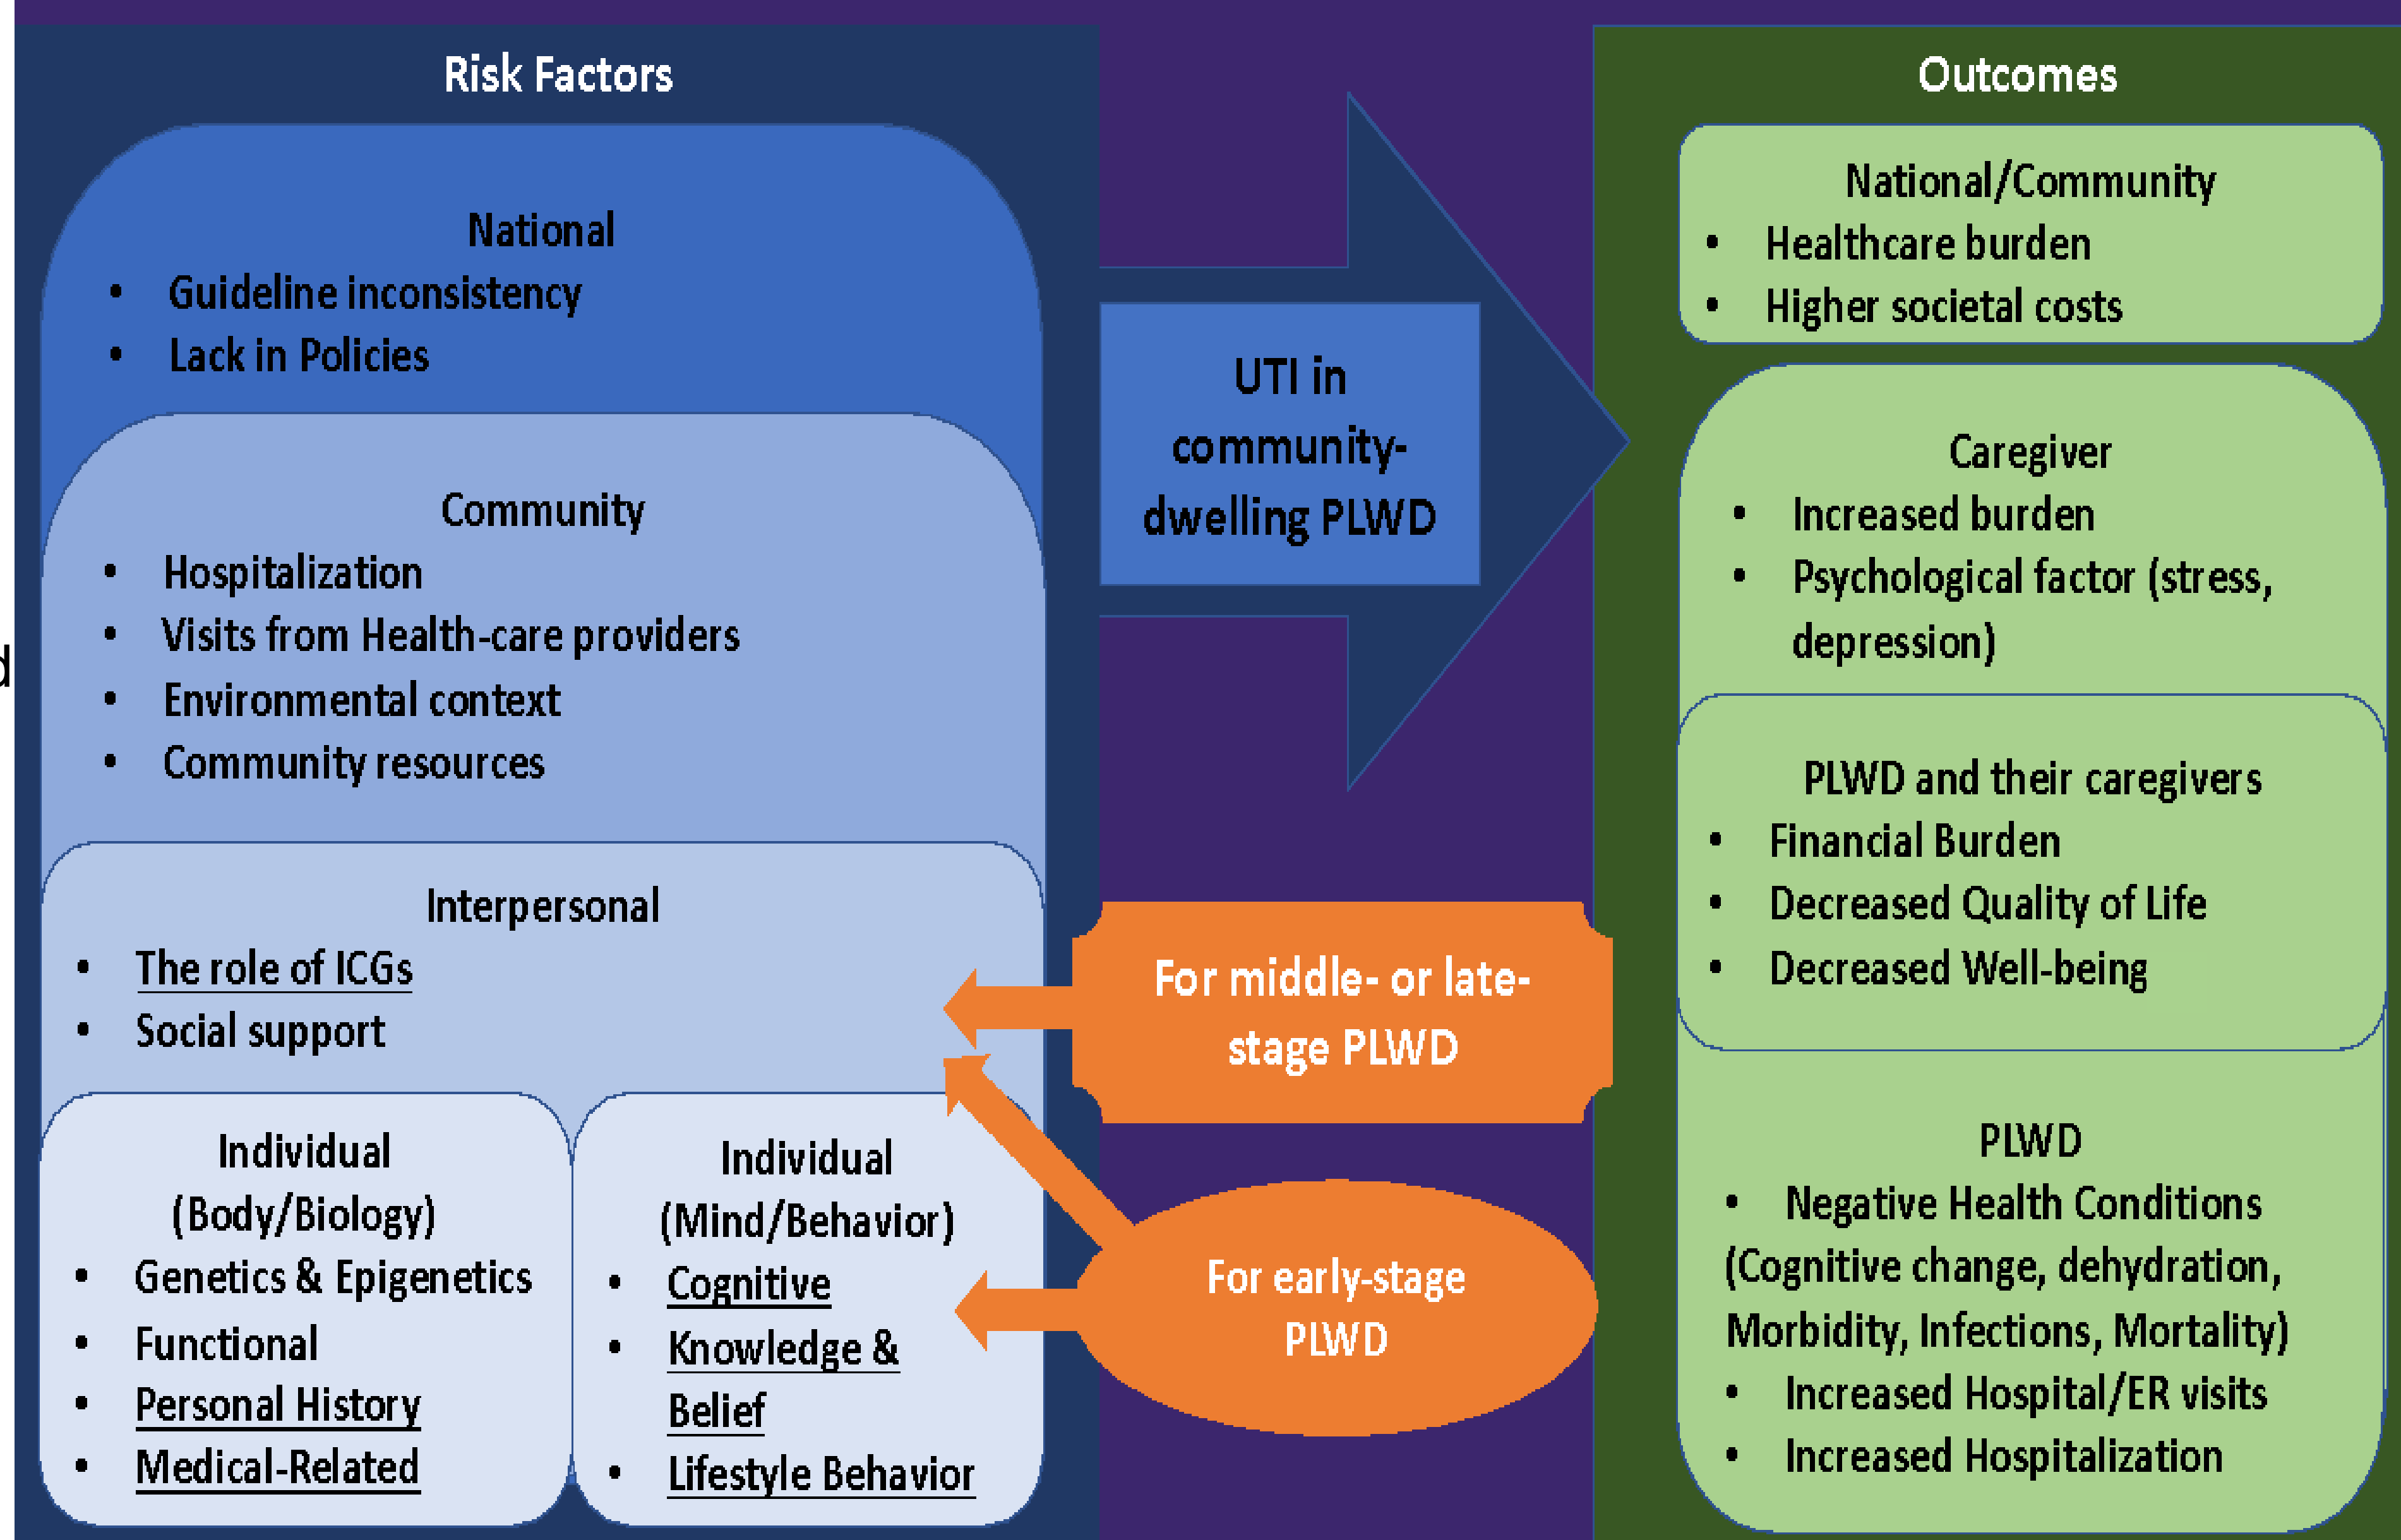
Risk Factors

National
• Guideline inconsistency
• Lack in Policies

Community
• Hospitalization
• Visits from Health-care providers
• Environmental context
• Community resources

Interpersonal
• The role of ICGs
• Social support

Individual (Body/Biology)
• Genetics & Epigenetics
• Functional
• Personal History
• Medical-Related

Individual (Mind/Behavior)
• Cognitive
• Knowledge & Belief
• Lifestyle Behavior

UTI in community-dwelling PLWD

For middle- or late-stage PLWD

For early-stage PLWD

Outcomes

National/Community
• Healthcare burden
• Higher societal costs

Caregiver
• Increased burden
• Psychological factor (stress, depression)

PLWD and their caregivers
• Financial Burden
• Decreased Quality of Life
• Decreased Well-being

PLWD
• Negative Health Conditions (Cognitive change, dehydration, Morbidity, Infections, Mortality)
• Increased Hospital/ER visits
• Increased Hospitalization

d